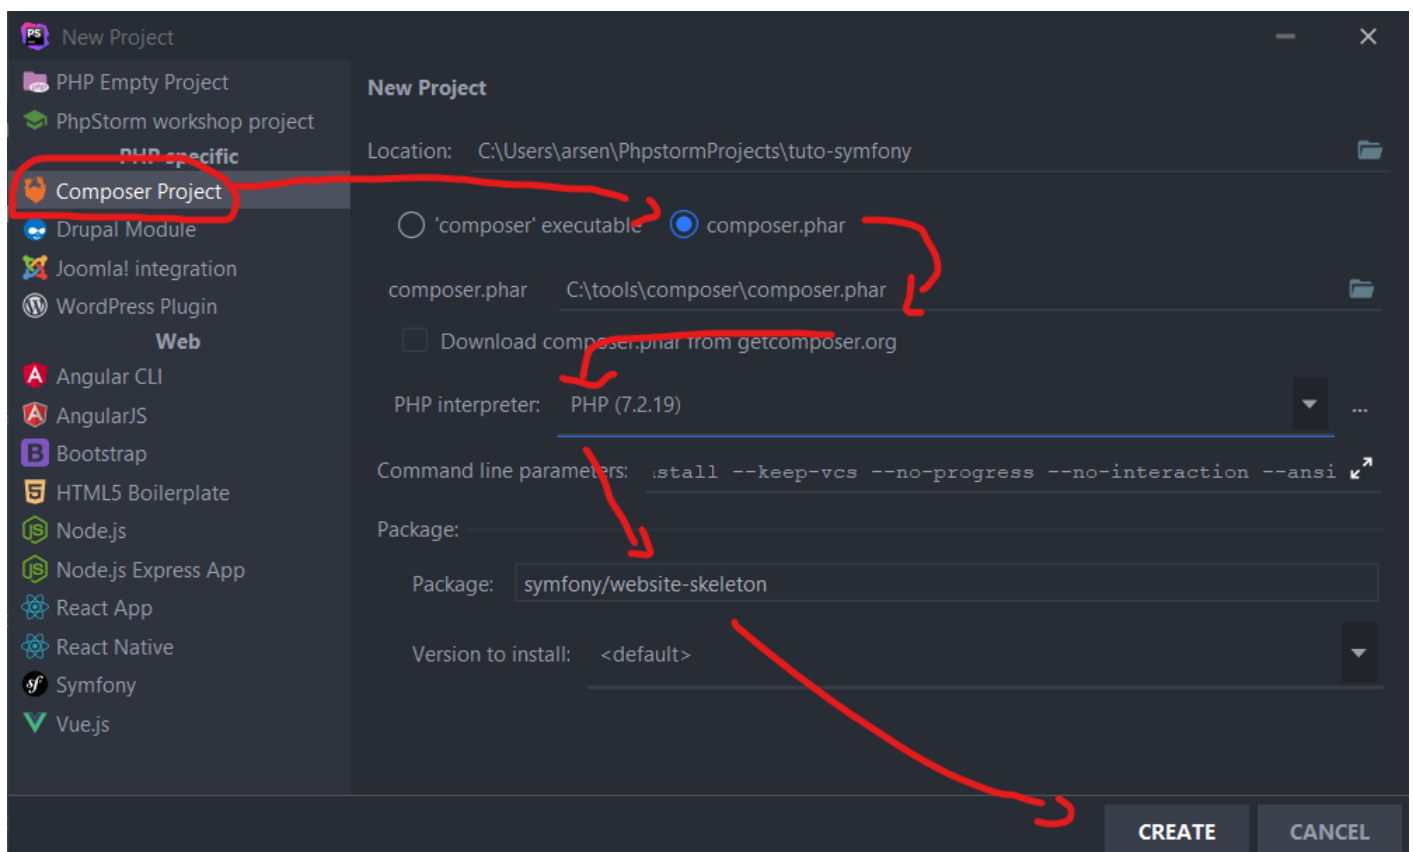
New Project

PHP Empty Project
PhpStorm workshop project
PHP specific
Composer Project
Drupal Module
Joomla! integration
WordPress Plugin
Web
Angular CLI
AngularJS
Bootstrap
HTML5 Boilerplate
Node.js
Node.js Express App
React App
React Native
Symfony
Vue.js

New Project

Location: C:\Users\arsen\PhpstormProjects\tuto-symfony

'composer' executable   composer.phar

composer.phar C:\tools\composer\composer.phar

Download composer.phar from getcomposer.org

PHP interpreter: PHP (7.2.19) ...

Command line parameters: stall --keep-vcs --no-progress --no-interaction --ansi

Package:

Package: symfony/website-skeleton

Version to install: <default>

CREATE CANCEL